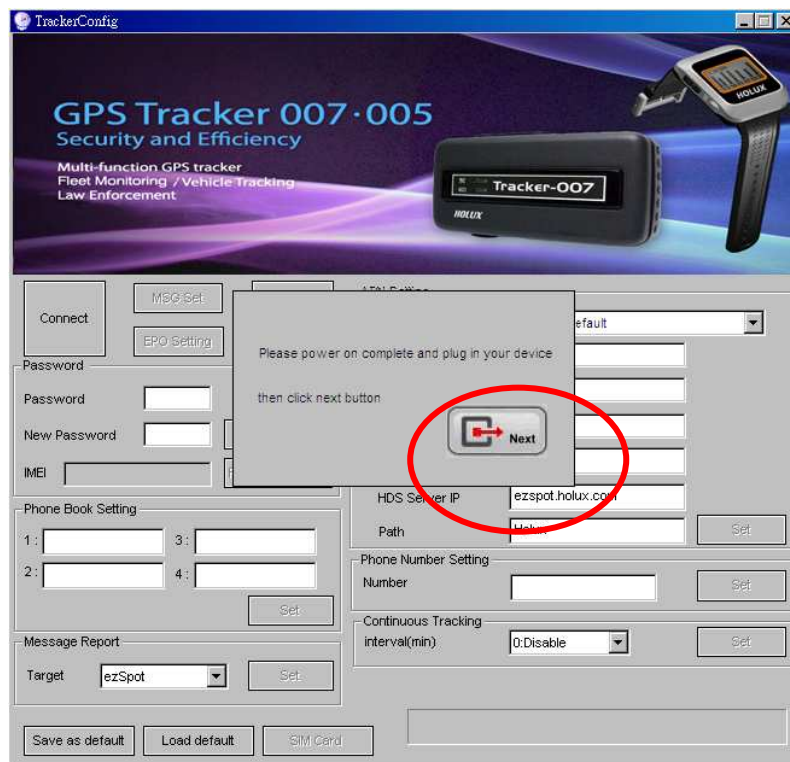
TrackerConfig

GPS Tracker 007·005
Security and Efficiency
Multi-function GPS tracker
Fleet Monitoring / Vehicle Tracking
Law Enforcement

Tracker-007
HOLUX
HOLUX

Connect
MSG Set
EPO Setting

Password
Password
New Password
IMEI

Please power on complete and plug in your device

then click next button

Next

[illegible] Setting
efault

HDS Server IP ezspot.holux.com
Path Holux Set

Phone Book Setting
1 :
2 :
3 :
4 :
Set

Phone Number Setting
Number
Set

Message Report
Target ezSpot
Set

Continuous Tracking
interval(min) 0:Disable
Set

Save as default
Load default
SIM Card